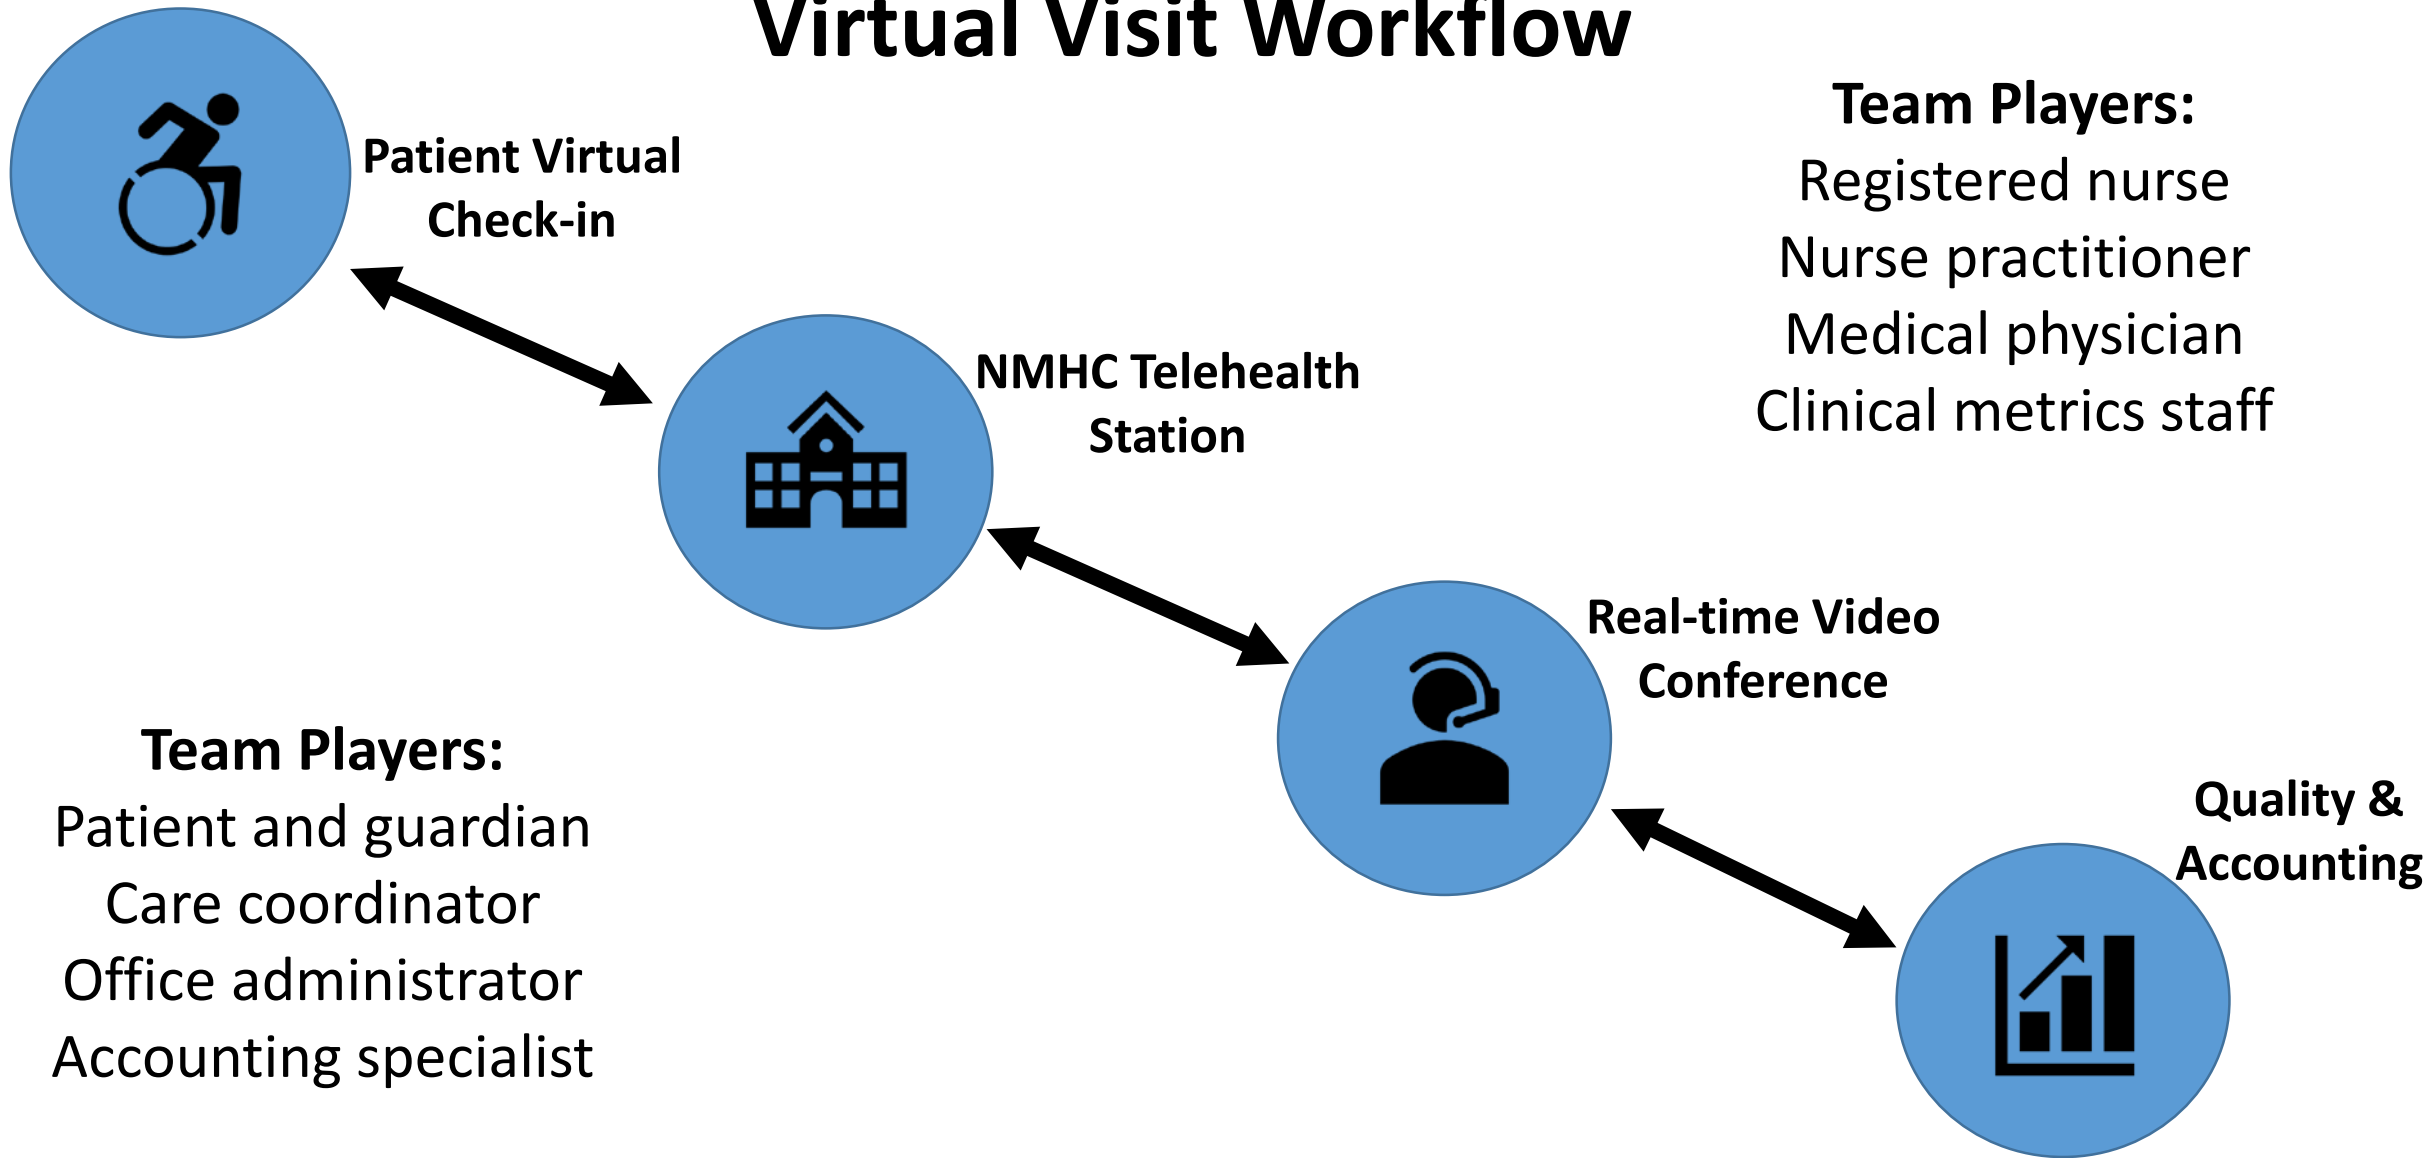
Virtual Visit Workflow

Patient Virtual Check-in

NMHC Telehealth Station

Real-time Video Conference

Quality & Accounting

Team Players:
Registered nurse
Nurse practitioner
Medical physician
Clinical metrics staff

Team Players:
Patient and guardian
Care coordinator
Office administrator
Accounting specialist